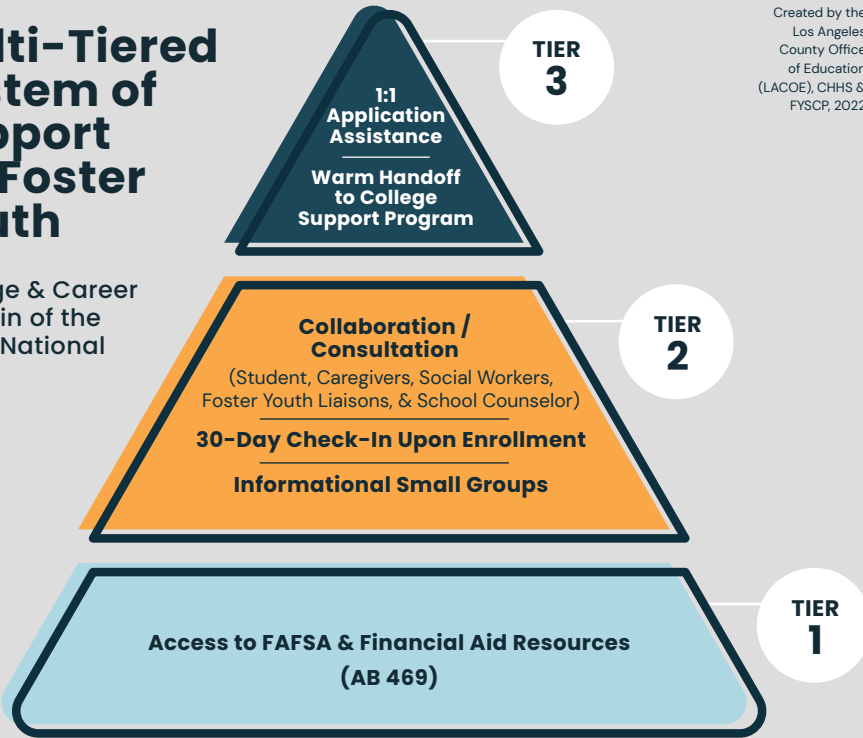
lti-Tiered
tem of
pport
Foster
uth

ge & Career
in of the
National

Created by the Los Angeles County Office of Education (LACOE), CHHS & FYSCP, 2022

TIER
3

1:1
Application
Assistance

Warm Handoff
to College
Support Program

TIER
2

Collaboration /
Consultation
(Student, Caregivers, Social Workers, Foster Youth Liaisons, & School Counselor)

30-Day Check-In Upon Enrollment

Informational Small Groups

TIER
1

Access to FAFSA & Financial Aid Resources
(AB 469)